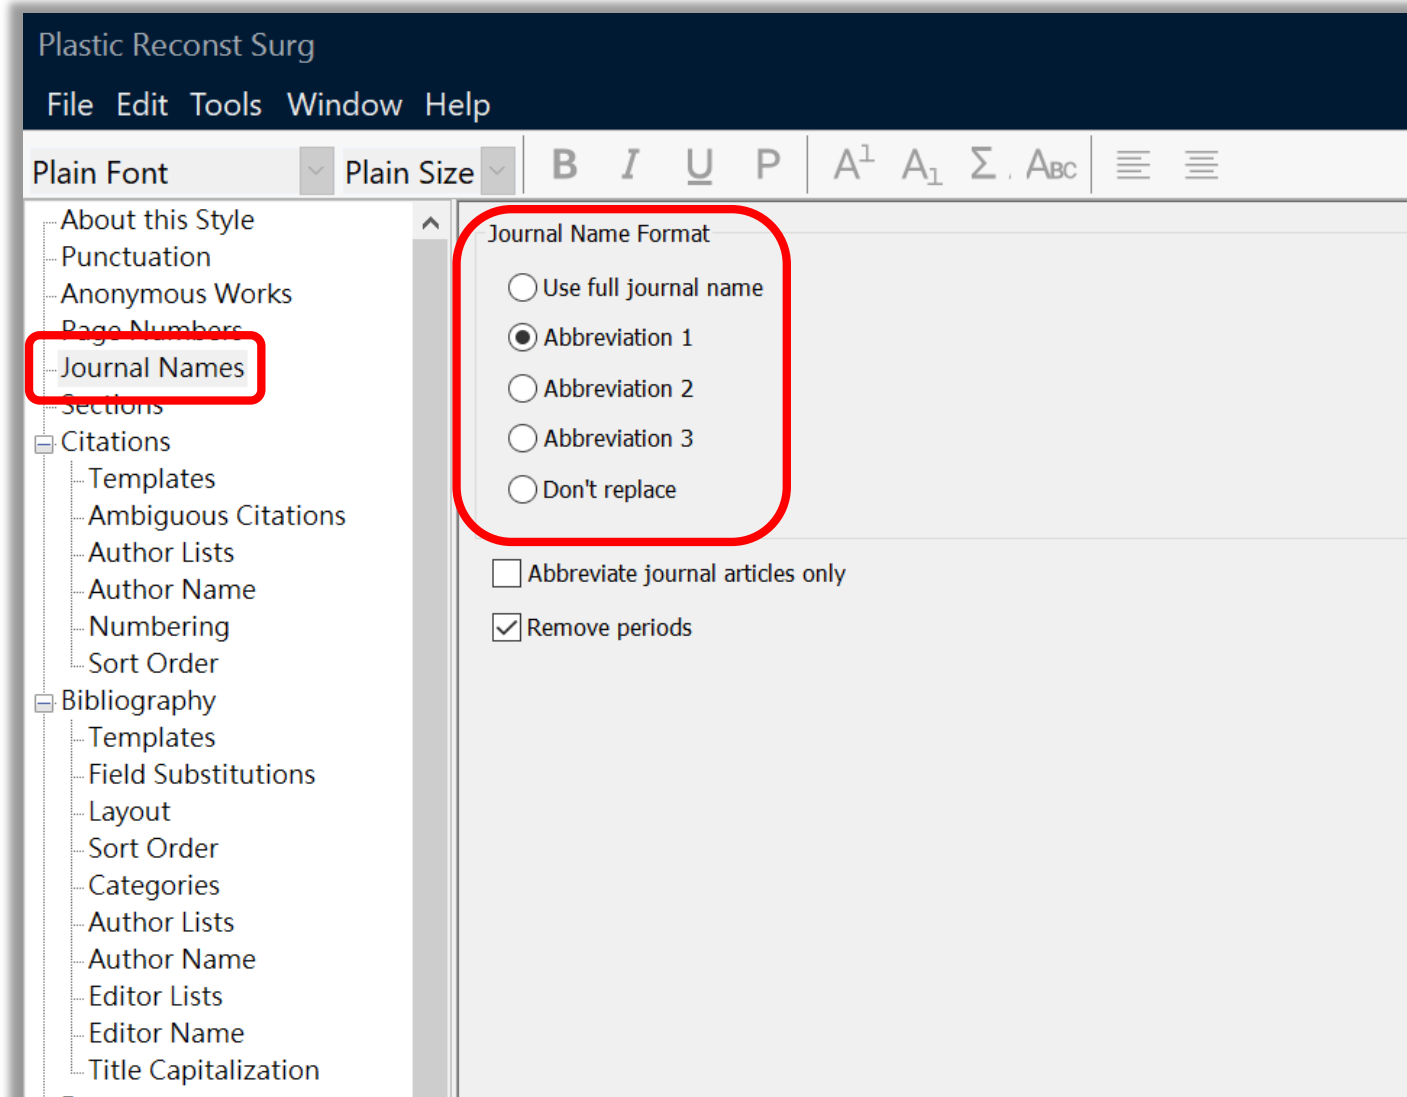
Plastic Reconst Surg

File Edit Tools Window Help

Plain Font Plain Size B I U P $A^1$ $A_1$ Σ ABC

About this Style
Punctuation
Anonymous Works
Page Numbers
Journal Names
Sections
Citations
Templates
Ambiguous Citations
Author Lists
Author Name
Numbering
Sort Order
Bibliography
Templates
Field Substitutions
Layout
Sort Order
Categories
Author Lists
Author Name
Editor Lists
Editor Name
Title Capitalization

Journal Name Format
Use full journal name
Abbreviation 1
Abbreviation 2
Abbreviation 3
Don't replace

Abbreviate journal articles only
Remove periods